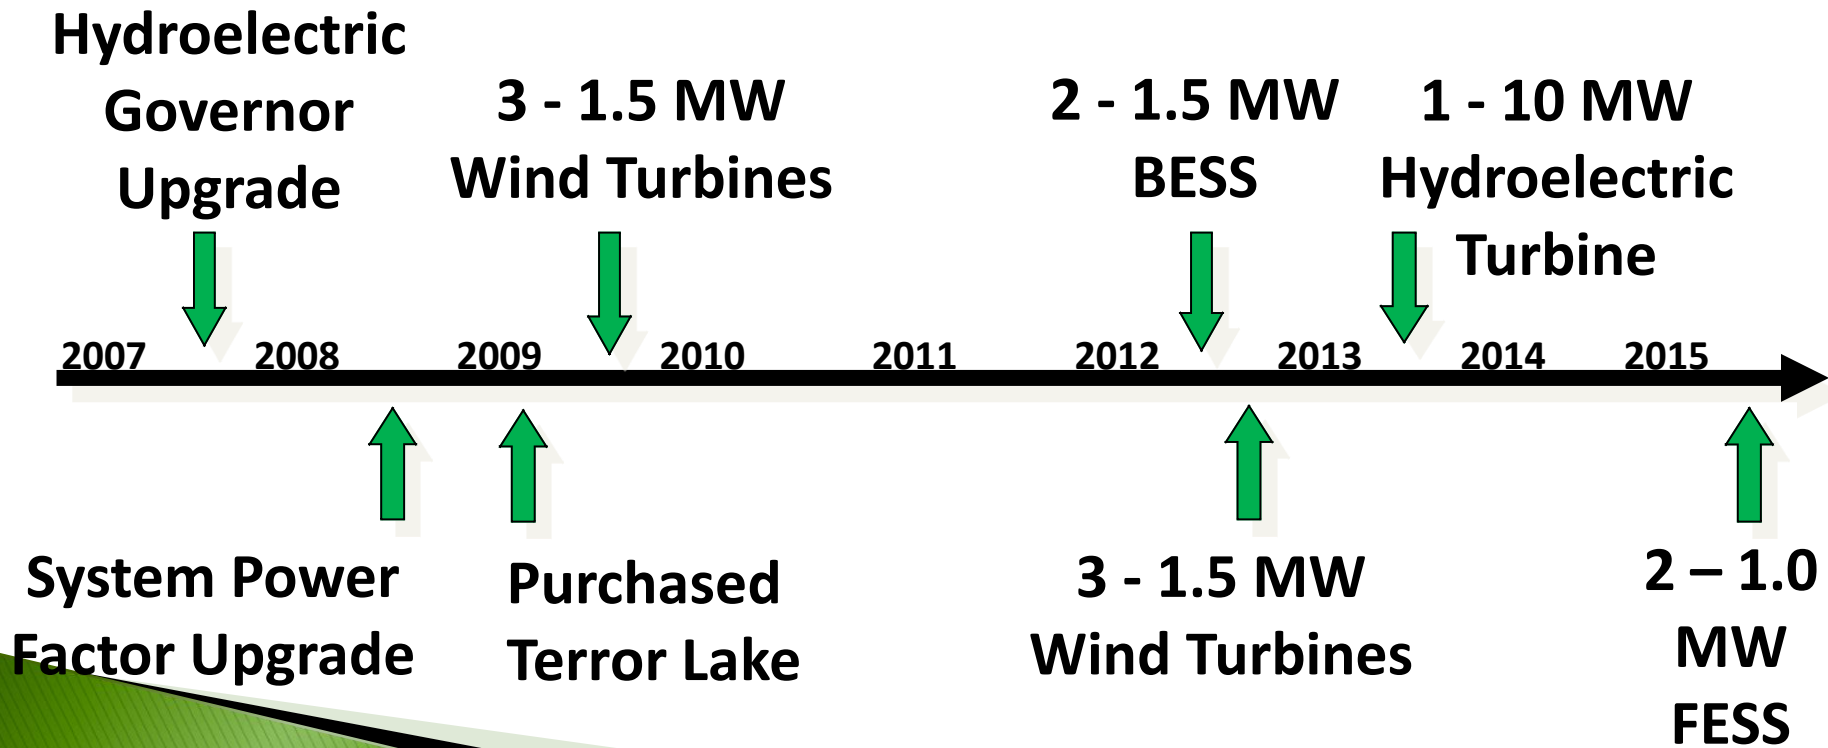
Hydroelectric Governor Upgrade

3 - 1.5 MW Wind Turbines

2 - 1.5 MW BESS

1 - 10 MW Hydroelectric Turbine

2007 2008 2009 2010 2011 2012 2013 2014 2015

System Power Factor Upgrade

Purchased Terror Lake

3 - 1.5 MW Wind Turbines

2 – 1.0 MW FESS